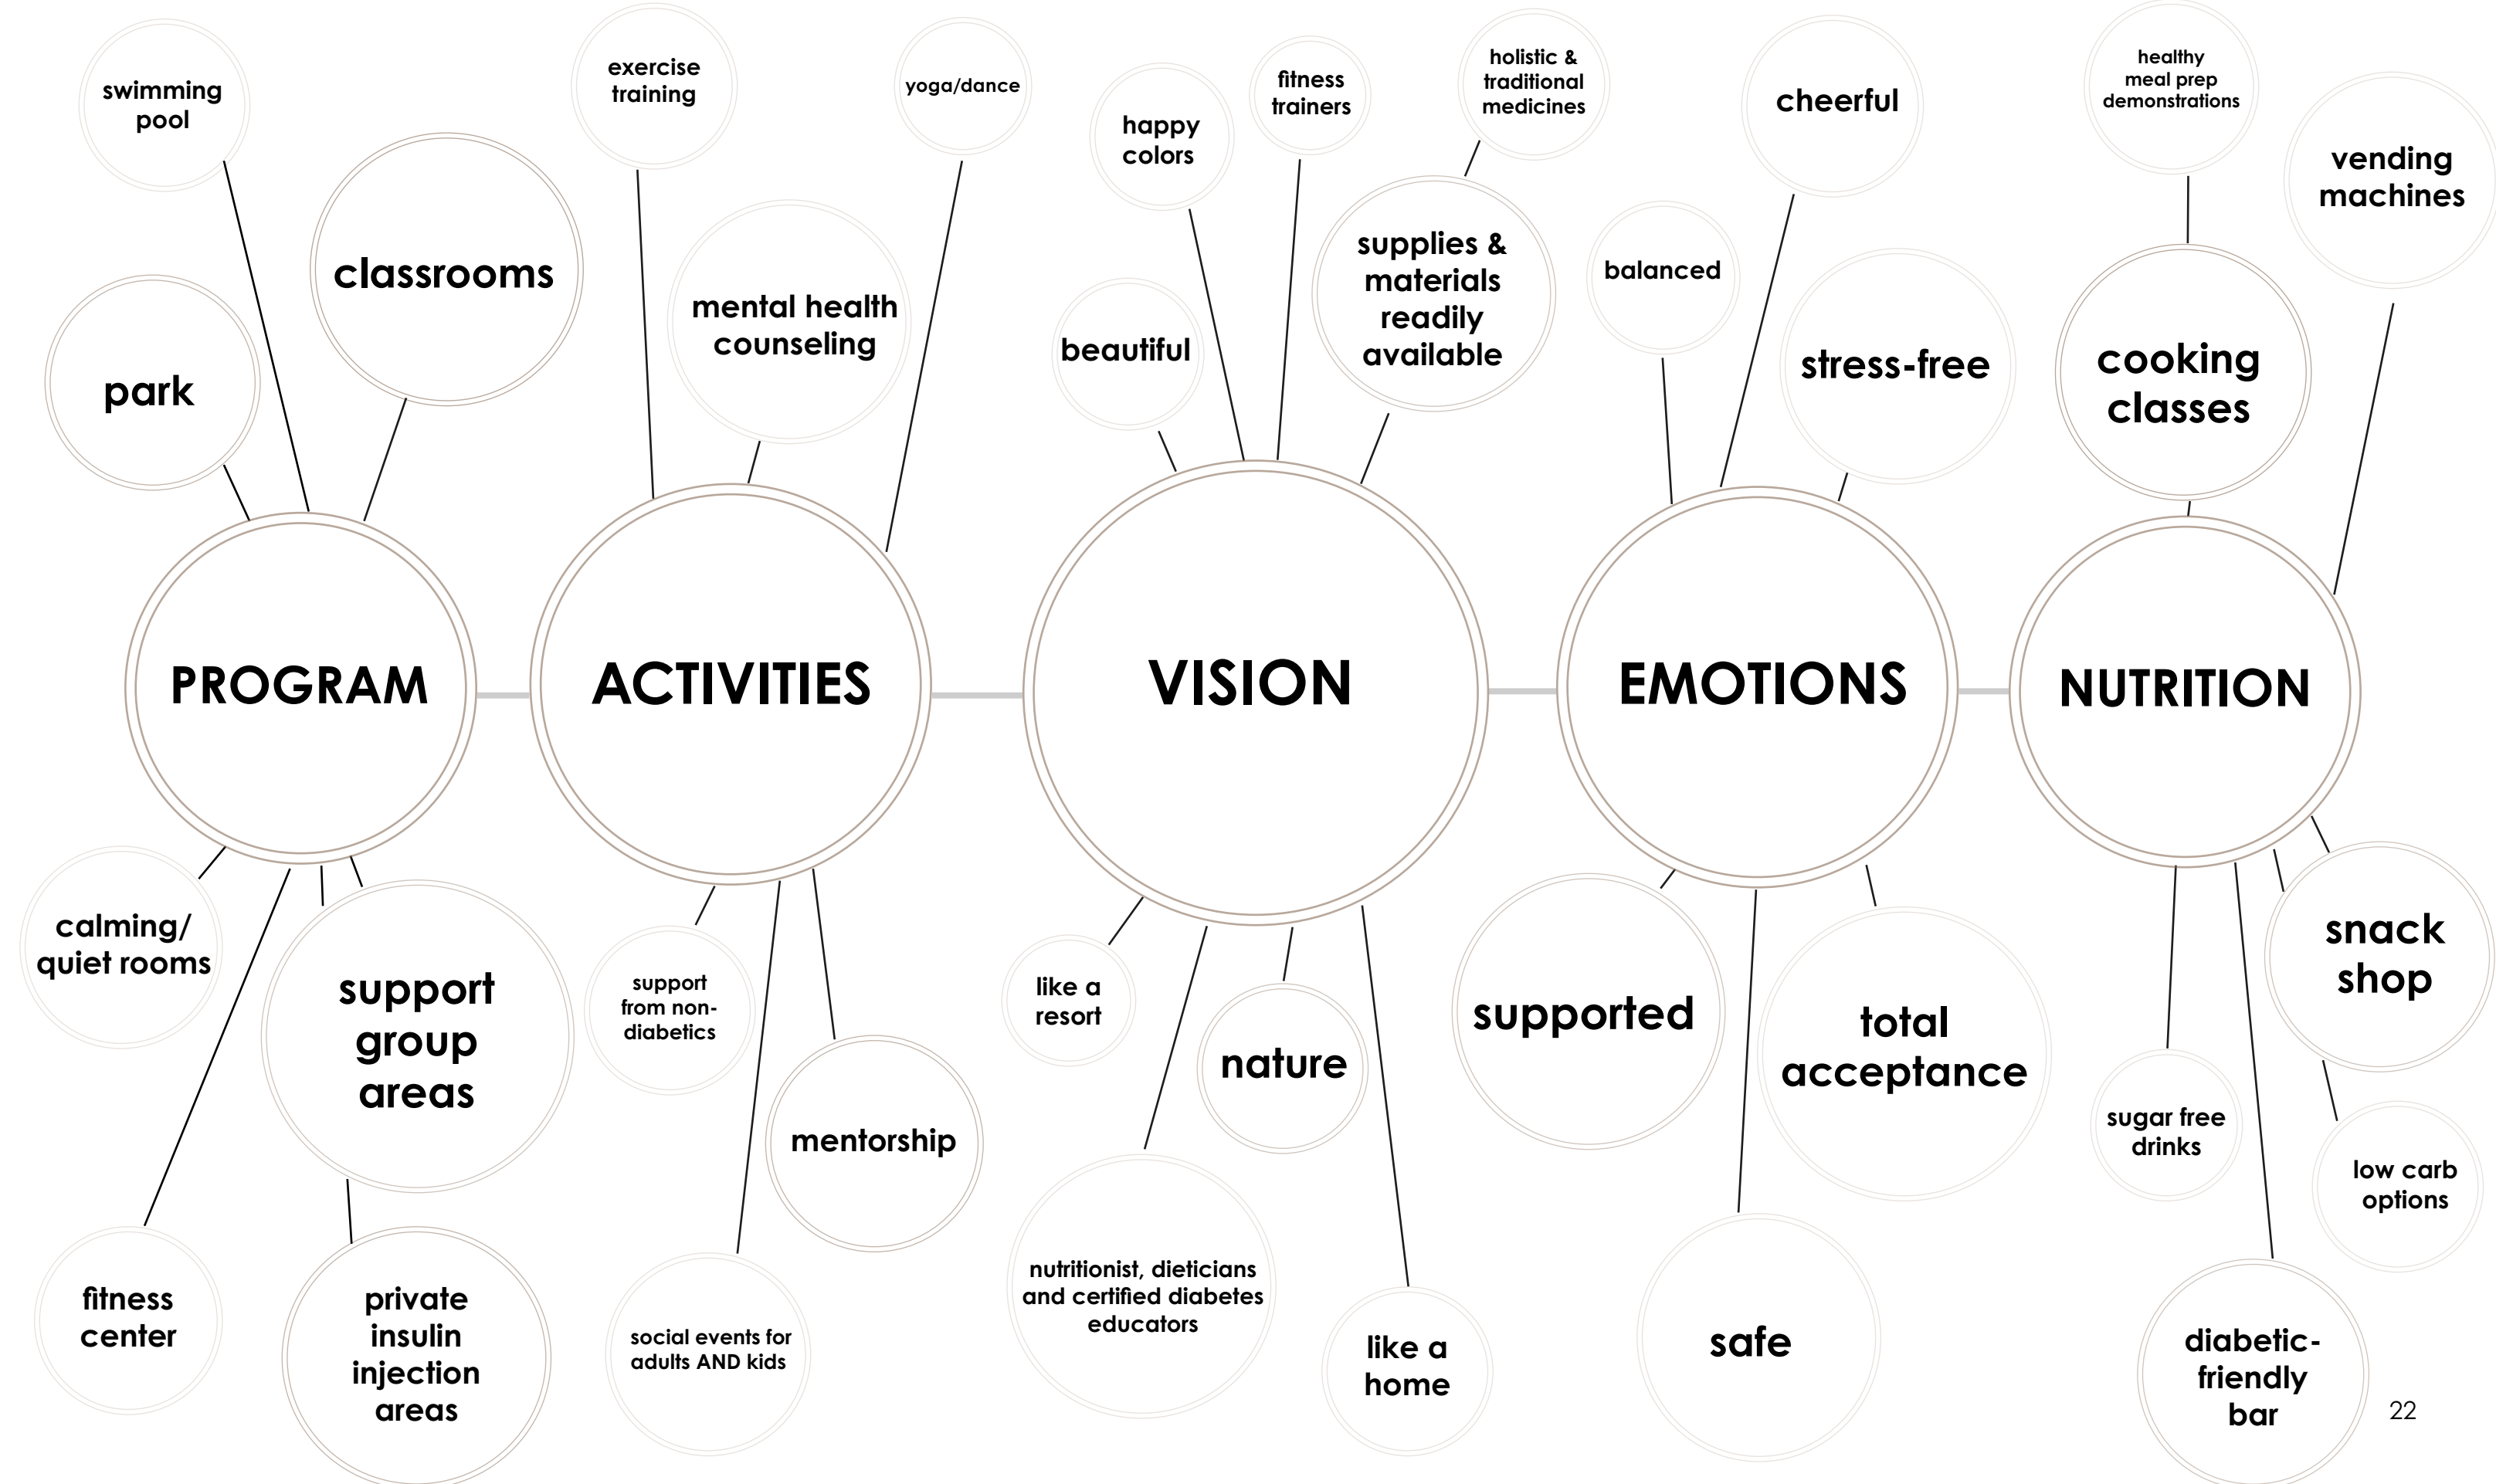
swimming pool

classrooms

park

exercise training

mental health counseling

yoga/dance

happy colors

fitness trainers

holistic & traditional medicines

supplies & materials readily available

beautiful

cheerful

balanced

stress-free

healthy meal prep demonstrations

vending machines

cooking classes

PROGRAM

ACTIVITIES

VISION

EMOTIONS

NUTRITION

calming/ quiet rooms

support group areas

fitness center

private insulin injection areas

support from non-diabetics

mentorship

social events for adults AND kids

like a resort

nature

nutritionist, dieticians and certified diabetes educators

like a home

supported

total acceptance

safe

snack shop

sugar free drinks

low carb options

diabetic-friendly bar

22